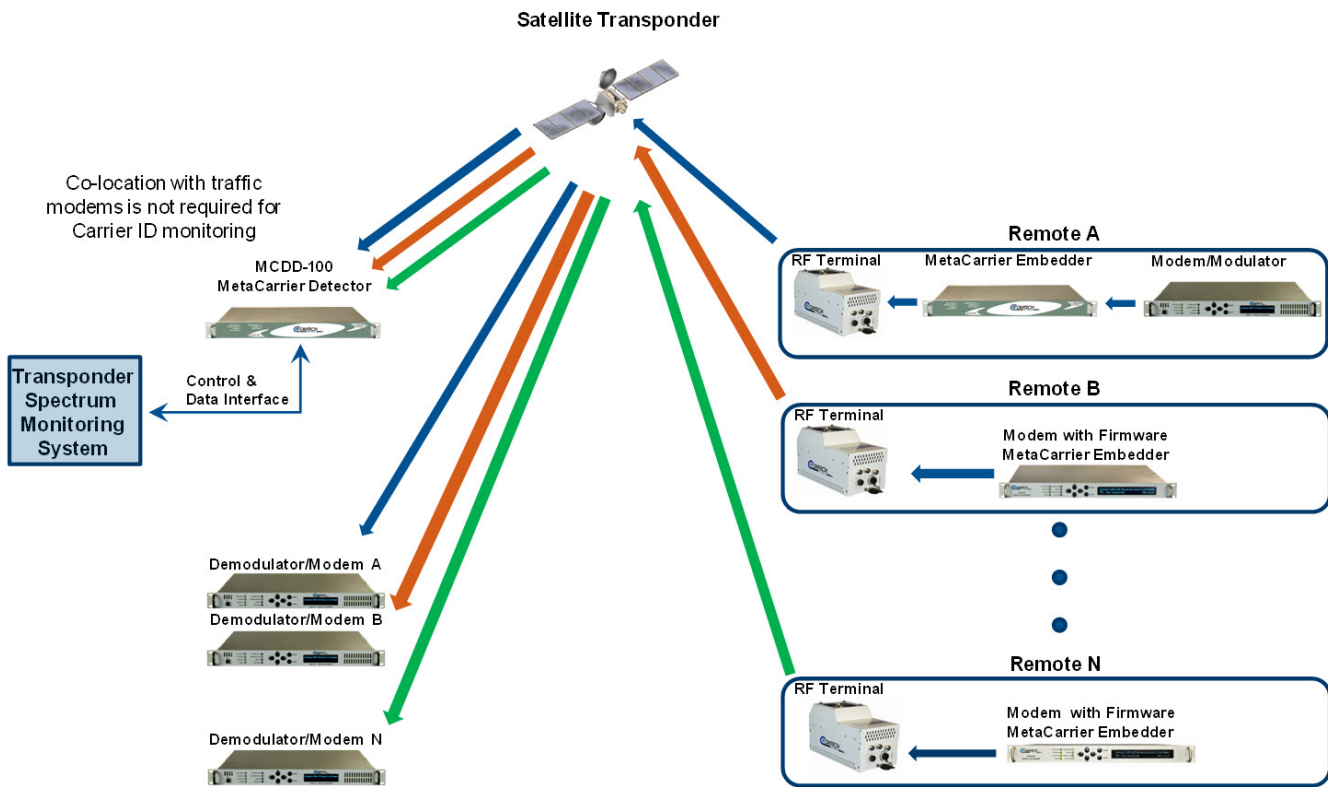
Satellite Transponder

Co-location with traffic modems is not required for Carrier ID monitoring

MCDD-100
MetaCarrier Detector

Transponder Spectrum Monitoring System

Control & Data Interface

Demodulator/Modem A

Demodulator/Modem B

Demodulator/Modem N

Remote A

RF Terminal

MetaCarrier Embedder

Modem/Modulator

Remote B

RF Terminal

Modem with Firmware MetaCarrier Embedder

Remote N

RF Terminal

Modem with Firmware MetaCarrier Embedder